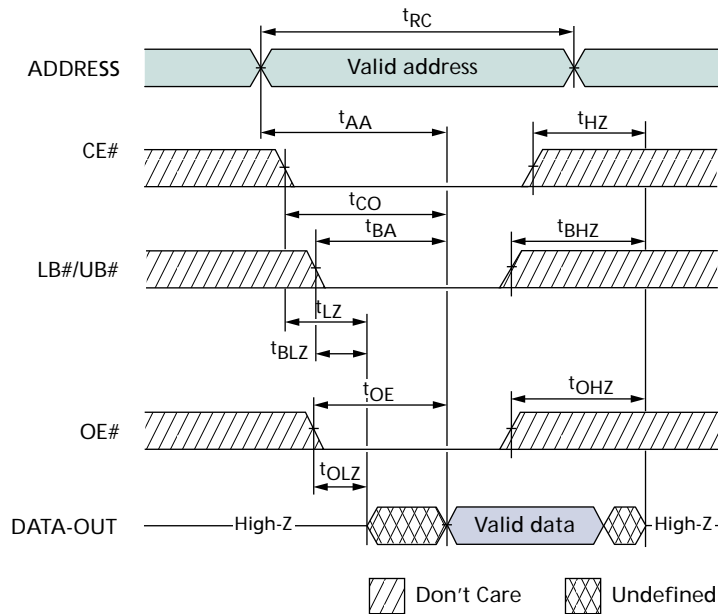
$t_{RC}$

ADDRESS

Valid address

$t_{AA}$

$t_{HZ}$

CE#

$t_{CO}$

$t_{BA}$

$t_{BHZ}$

LB#/UB#

$t_{LZ}$

$t_{BLZ}$

$t_{OE}$

$t_{OHZ}$

OE#

$t_{OLZ}$

DATA-OUT

High-Z

Valid data

High-Z

Don't Care

Undefined